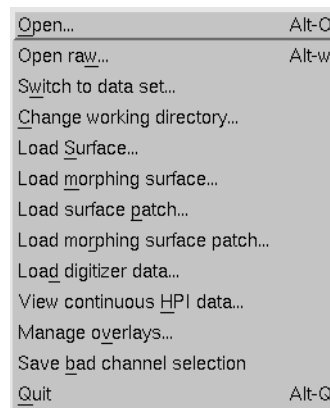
Open... Alt-O
Open raw... Alt-w
Switch to data set...
Change working directory...
Load Surface...
Load morphing surface...
Load surface patch...
Load morphing surface patch...
Load digitizer data...
View continuous HPI data...
Manage overlays...
Save bad channel selection
Quit Alt-Q